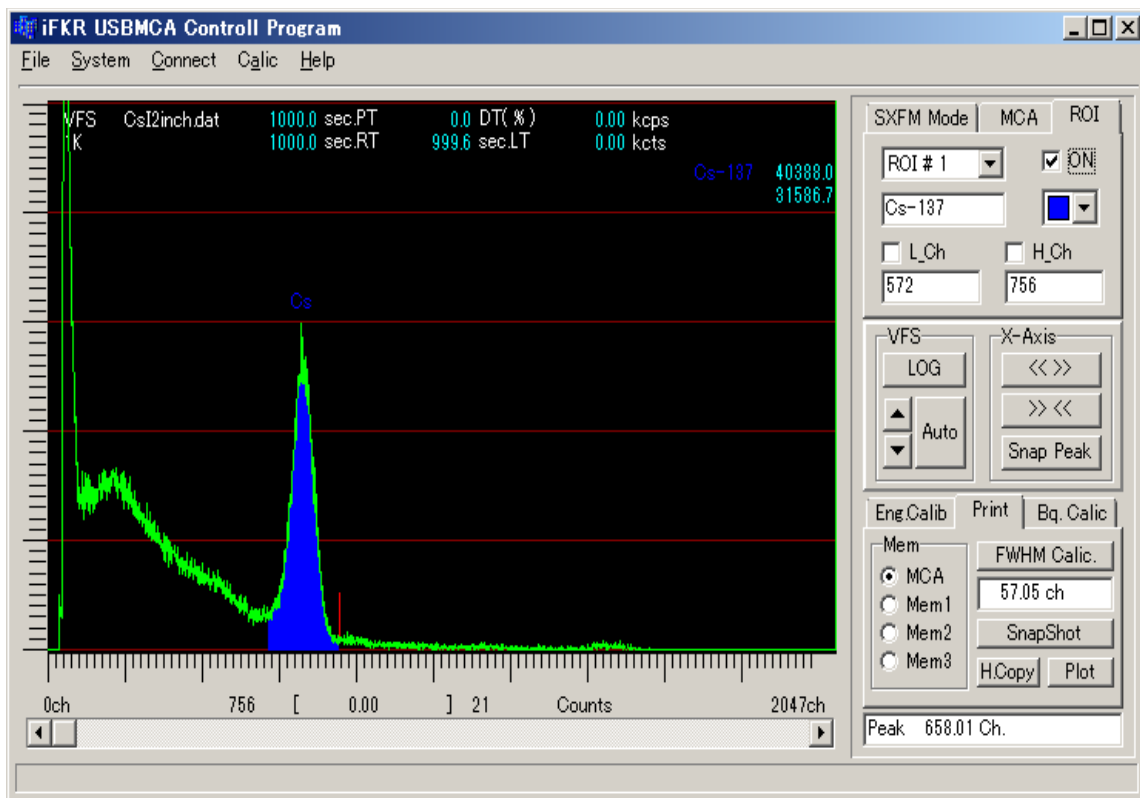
iFKR USBMCA Controll Program

File System Connect Calic Help

VFS CsI2inch.dat 1000.0 sec.PT 0.0 DT(%) 0.00 kcps
1K 1000.0 sec.RT 999.6 sec.LT 0.00 kcts

Cs-137 40388.0
31586.7

Cs

0ch 756 [ 0.00 ] 21 Counts 2047ch

SXFM Mode MCA ROI

ROI # 1 ON

Cs-137

L_Ch H_Ch

572 756

VFS X-Axis

LOG << >>

>> <<

Auto

Snap Peak

Eng.Calib Print Bq. Calic

Mem

FWHM Calic.

MCA 57.05 ch

Mem1

Mem2 SnapShot

Mem3 H.Copy Plot

Peak 658.01 Ch.